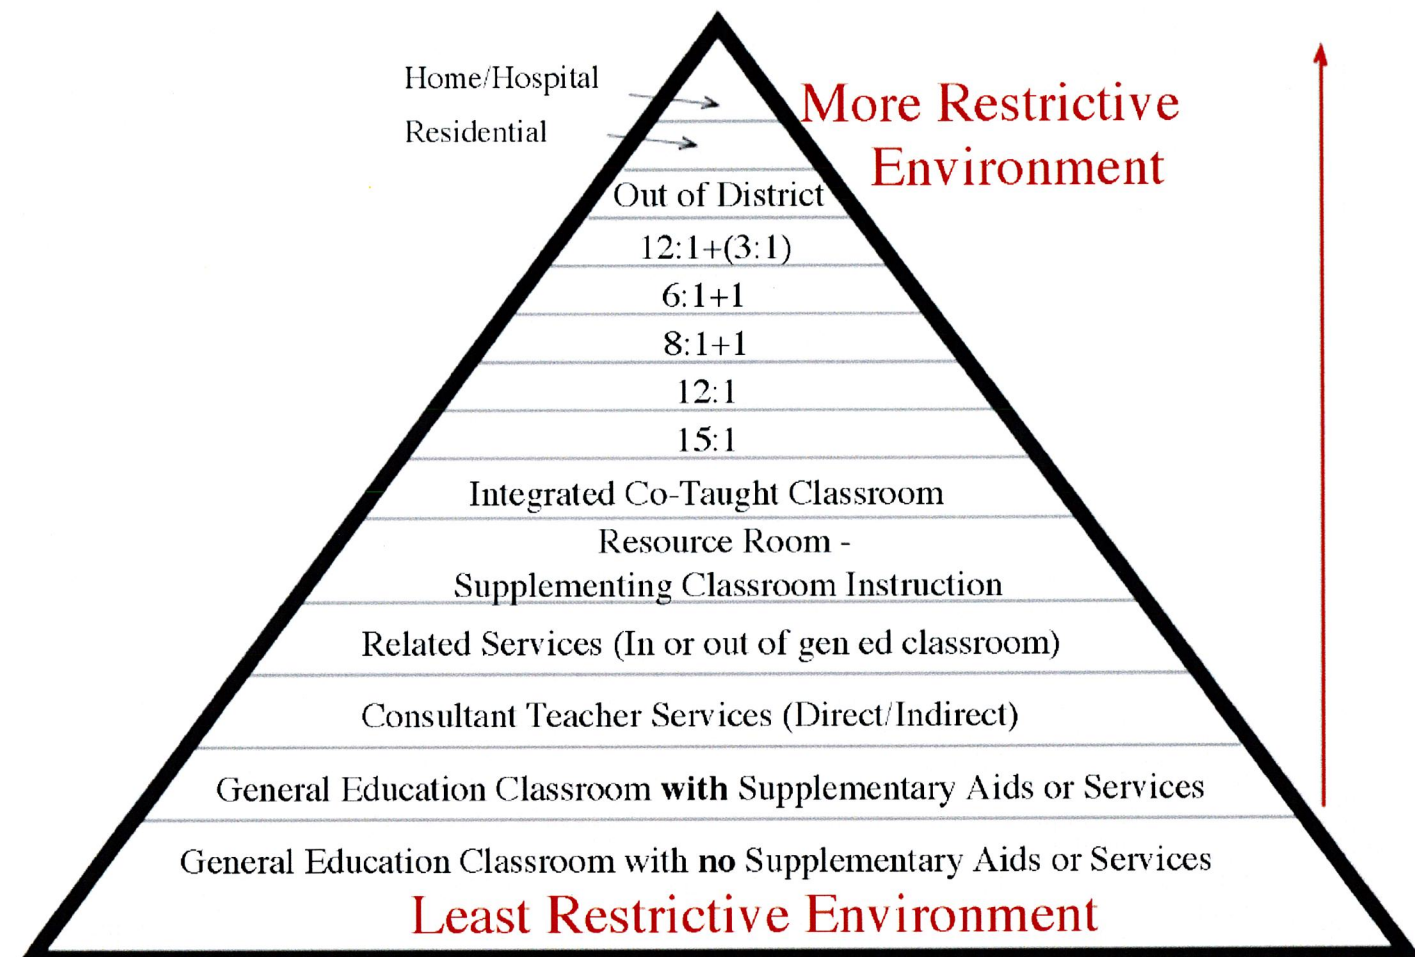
Home/Hospital

Residential

More Restrictive Environment

Out of District

12:1+(3:1)

6:1+1

8:1+1

12:1

15:1

Integrated Co-Taught Classroom

Resource Room - Supplementing Classroom Instruction

Related Services (In or out of gen ed classroom)

Consultant Teacher Services (Direct/Indirect)

General Education Classroom **with** Supplementary Aids or Services

General Education Classroom with **no** Supplementary Aids or Services

Least Restrictive Environment